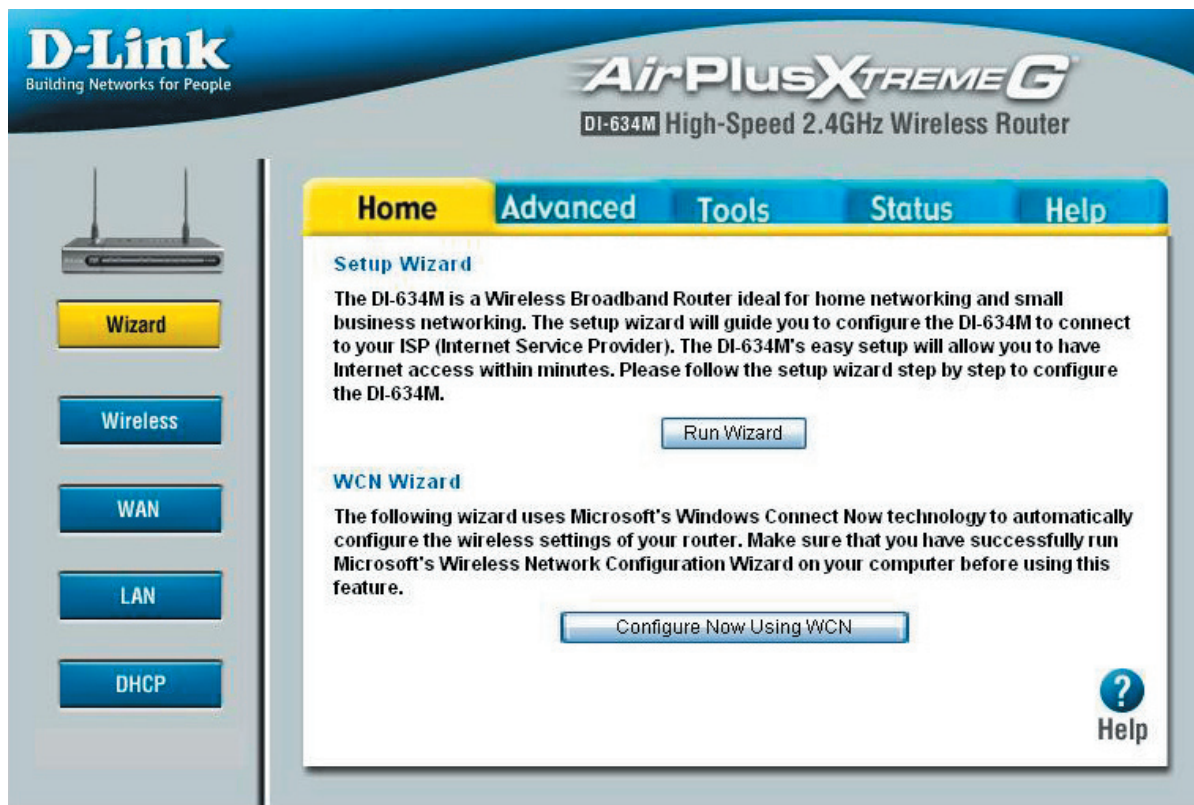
D-Link
Building Networks for People

AirPlusXtremeG
DI-634M High-Speed 2.4GHz Wireless Router

Wizard
Wireless
WAN
LAN
DHCP

Home Advanced Tools Status Help

Setup Wizard

The DI-634M is a Wireless Broadband Router ideal for home networking and small business networking. The setup wizard will guide you to configure the DI-634M to connect to your ISP (Internet Service Provider). The DI-634M's easy setup will allow you to have Internet access within minutes. Please follow the setup wizard step by step to configure the DI-634M.

Run Wizard

WCN Wizard

The following wizard uses Microsoft's Windows Connect Now technology to automatically configure the wireless settings of your router. Make sure that you have successfully run Microsoft's Wireless Network Configuration Wizard on your computer before using this feature.

Configure Now Using WCN

?
Help